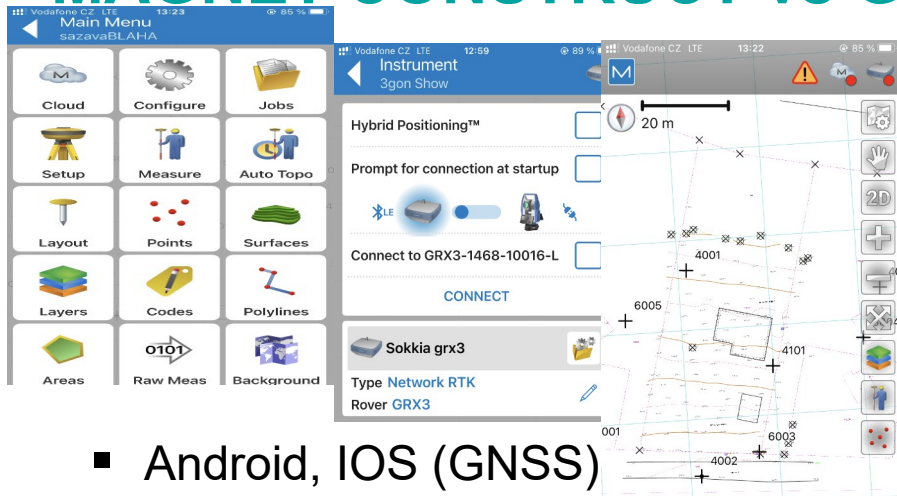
Vodafone CZ LTE 13:23 85 %
Main Menu
sazavaBLAHA

Cloud
Configure
Jobs
Setup
Measure
Auto Topo
Layout
Points
Surfaces
Layers
Codes
Polylines
Areas
Raw Meas
Background

Vodafone CZ LTE 12:59 89 %
Instrument
3gon Show

Hybrid Positioning™
Prompt for connection at startup
Connect to GRX3-1468-10016-L
CONNECT

Sokkia grx3
Type Network RTK
Rover GRX3

Vodafone CZ LTE 13:22 85 %
M
20 m
4001
6005
4101
6003
4002
001
2D

▪ Android, IOS (GNSS)